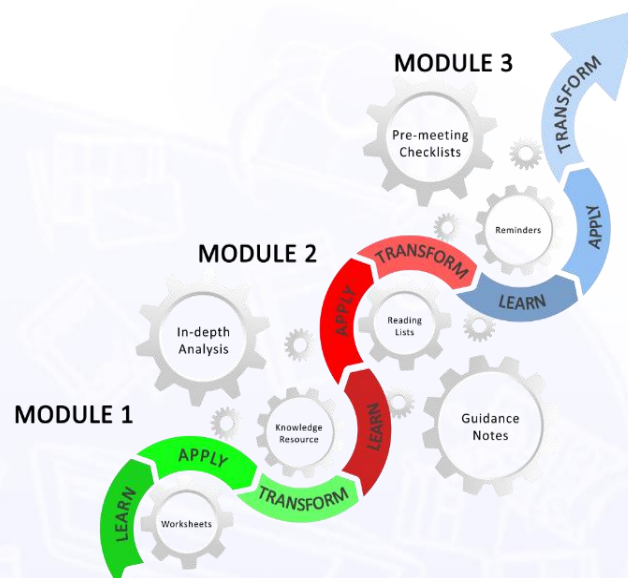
MODULE 3

TRANSFORM

Pre-meeting Checklists

Reminders

APPLY

MODULE 2

TRANSFORM

LEARN

In-depth Analysis

APPLY

Reading Lists

MODULE 1

Knowledge Resource

LEARN

Guidance Notes

APPLY

TRANSFORM

LEARN

Worksheets